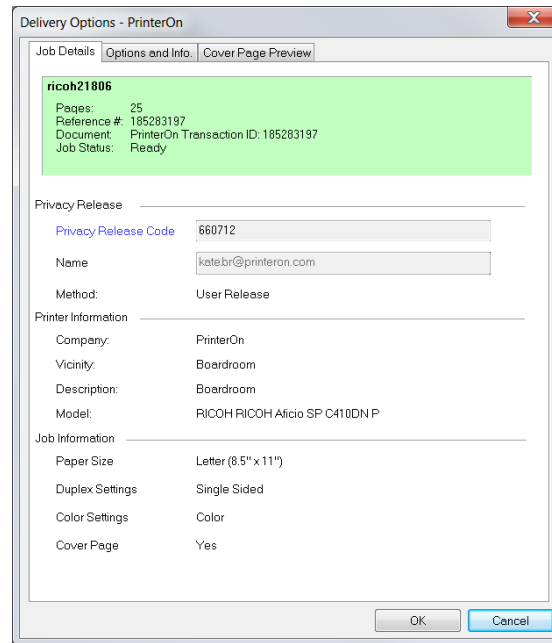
Delivery Options - PrinterOn

Job Details | Options and Info. | Cover Page Preview

ricoh21806
Pages: 25
Reference #: 185283197
Document: PrinterOn Transaction ID: 185283197
Job Status: Ready

Privacy Release
Privacy Release Code 660712
Name kate.br@printeron.com
Method: User Release

Printer Information
Company: PrinterOn
Vicinity: Boardroom
Description: Boardroom
Model: RICOH RICOH Aficio SP C410DN P

Job Information
Paper Size Letter (8.5" x 11")
Duplex Settings Single Sided
Color Settings Color
Cover Page Yes

OK Cancel